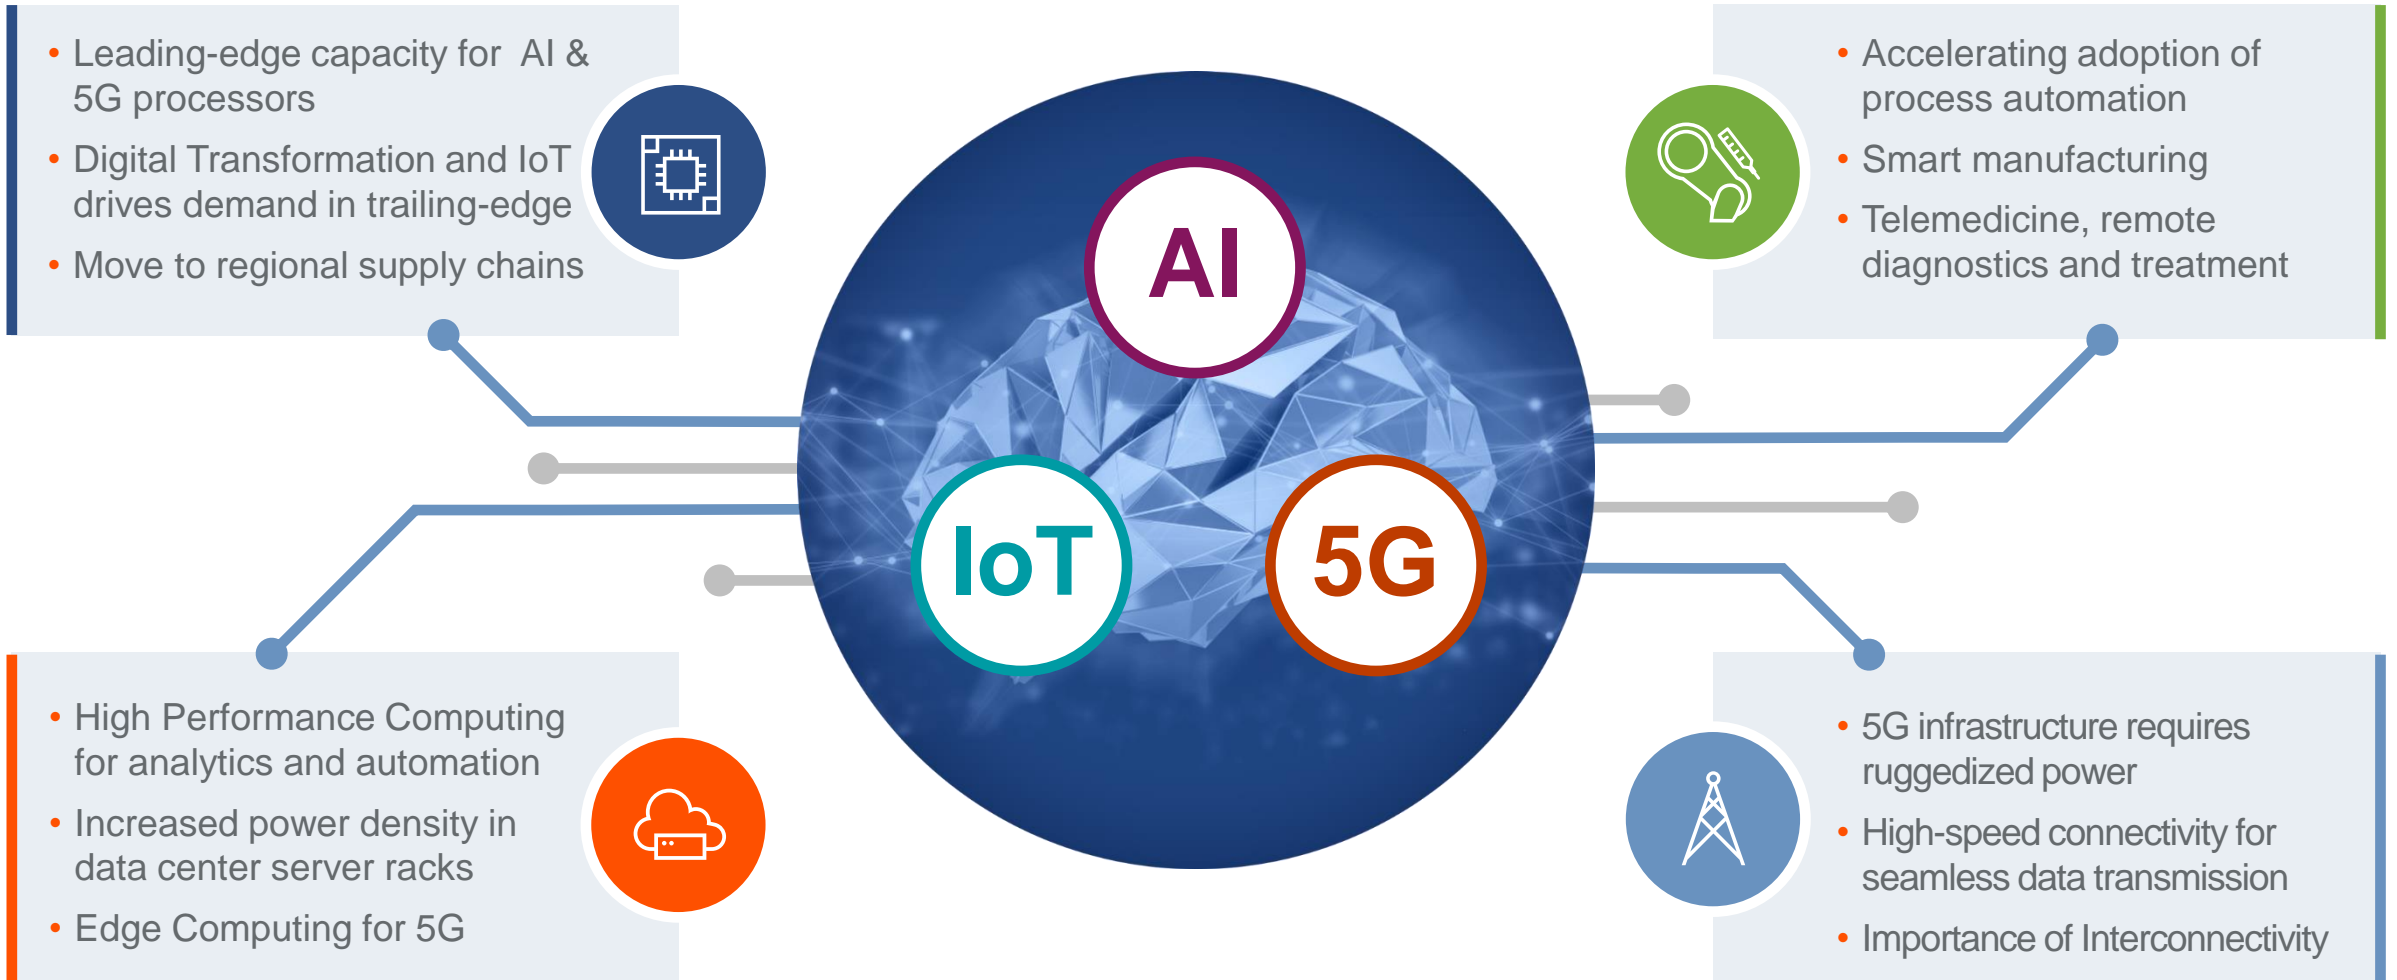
• Leading-edge capacity for AI & 5G processors
• Digital Transformation and IoT drives demand in trailing-edge
• Move to regional supply chains

• Accelerating adoption of process automation
• Smart manufacturing
• Telemedicine, remote diagnostics and treatment

AI

IoT

5G

• High Performance Computing for analytics and automation
• Increased power density in data center server racks
• Edge Computing for 5G

• 5G infrastructure requires ruggedized power
• High-speed connectivity for seamless data transmission
• Importance of Interconnectivity